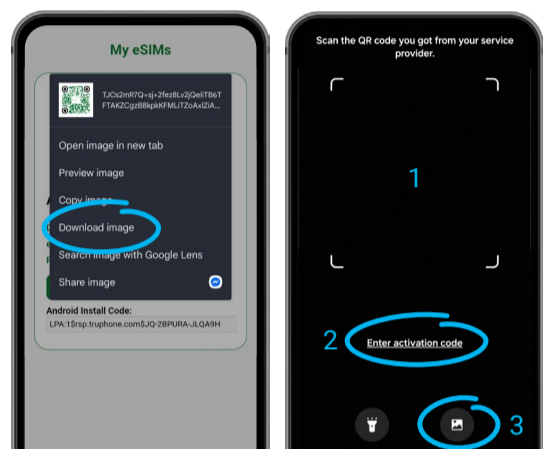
My eSIMs

TJCs2mR7Q+sj+2fez8Lv2jQeliT86TFTAKZCgzB8kpkKFMLiTZoAxlZiA...

Open image in new tab

Preview image

Copy image

Download image

Search image with Google Lens

Share image

Android Install Code:

LPA:1$rsp.truphone.com$JQ-2BPURA-JLQA9H

Scan the QR code you got from your service provider.

1

2

Enter activation code

3